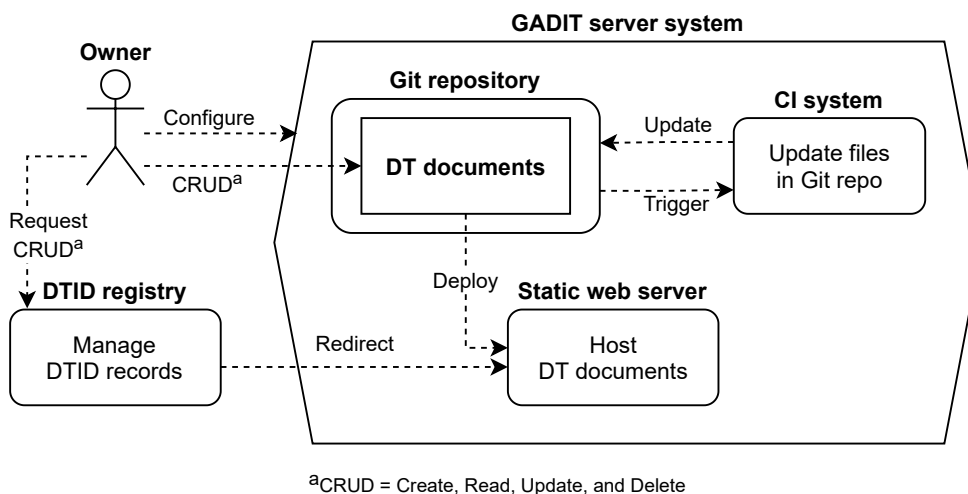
GADIT server system

Owner

Configure

CRUD$^{a}$

Request CRUD$^{a}$

Git repository

DT documents

Update

Trigger

CI system

Update files in Git repo

Deploy

DTID registry

Manage DTID records

Redirect

Static web server

Host DT documents

$^{a}$CRUD = Create, Read, Update, and Delete